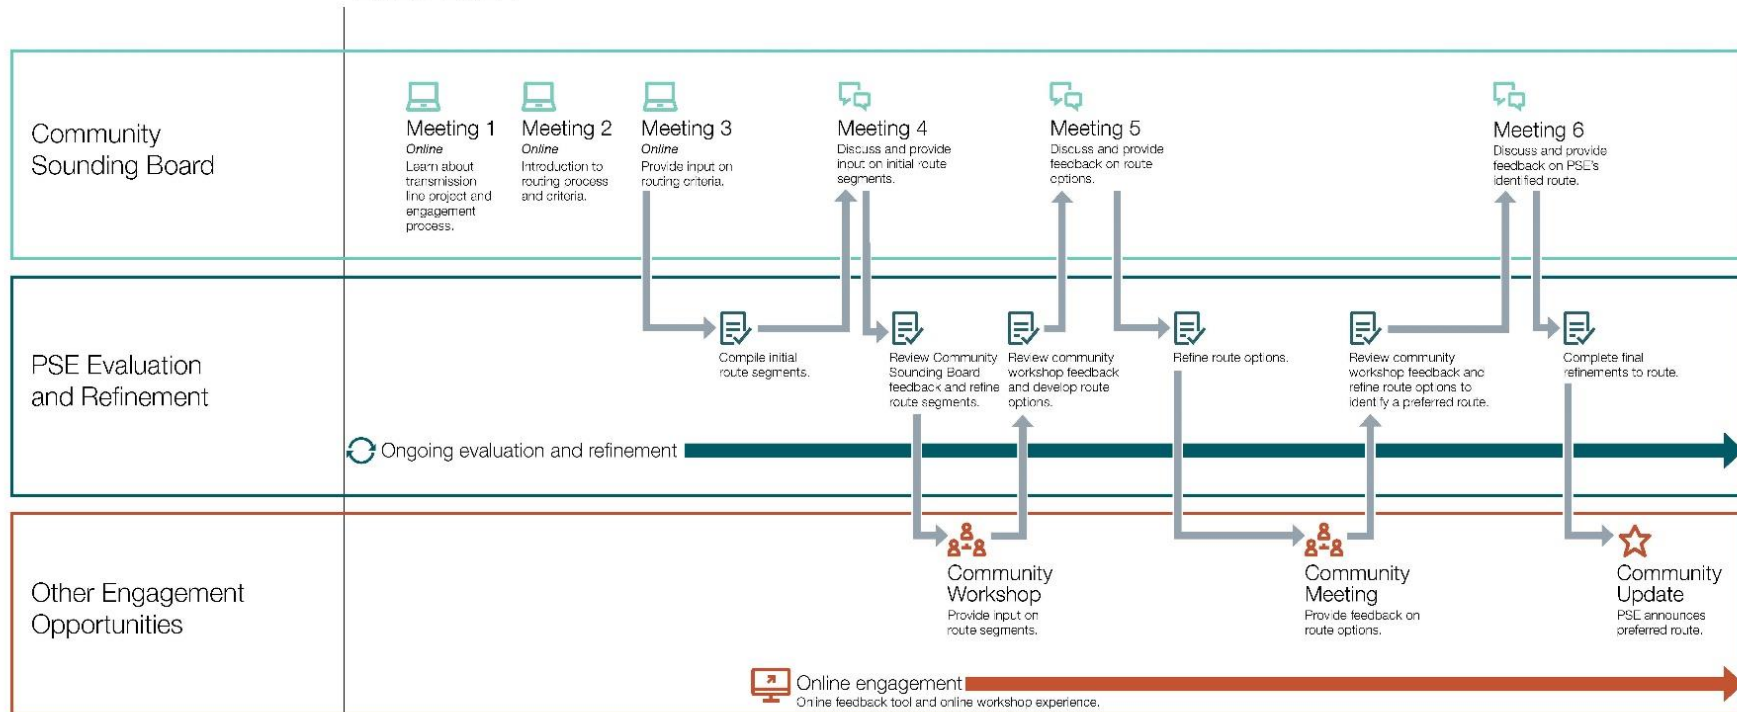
Community Sounding Board

Meeting 1
Online
Learn about transmission line project and engagement process.

Meeting 2
Online
Introduction to routing process and criteria.

Meeting 3
Online
Provide input on routing criteria.

Meeting 4
Discuss and provide input on initial route segments.

Meeting 5
Discuss and provide feedback on route options.

Meeting 6
Discuss and provide feedback on PSE's identified route.

PSE Evaluation and Refinement

Compile initial route segments.

Review Community Sounding Board feedback and refine route segments.

Review community workshop feedback and develop route options.

Refine route options.

Review community workshop feedback and refine route options to identify a preferred route.

Complete final refinements to route.

Ongoing evaluation and refinement

Other Engagement Opportunities

Community Workshop
Provide input on route segments.

Community Meeting
Provide feedback on route options.

Community Update
PSE announces preferred route.

Online engagement
Online feedback tool and online workshop experience.